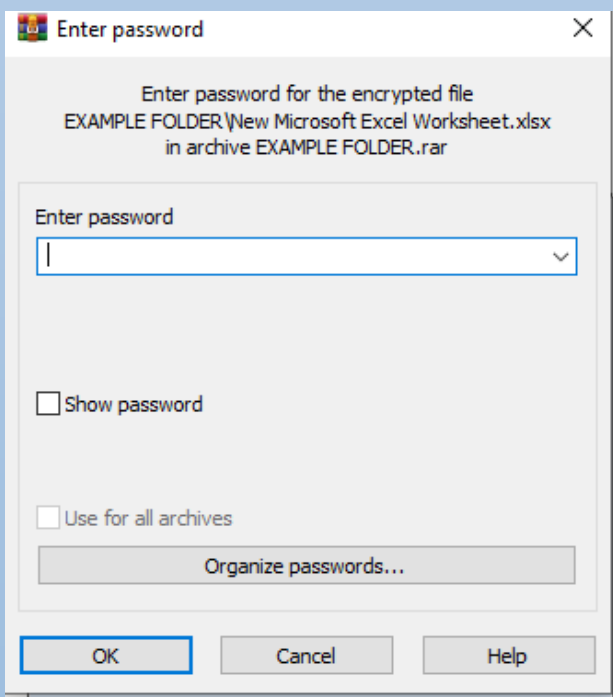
Enter password

Enter password for the encrypted file
EXAMPLE FOLDER\New Microsoft Excel Worksheet.xlsx
in archive EXAMPLE FOLDER.rar

Enter password

Show password

Use for all archives

Organize passwords...

OK

Cancel

Help